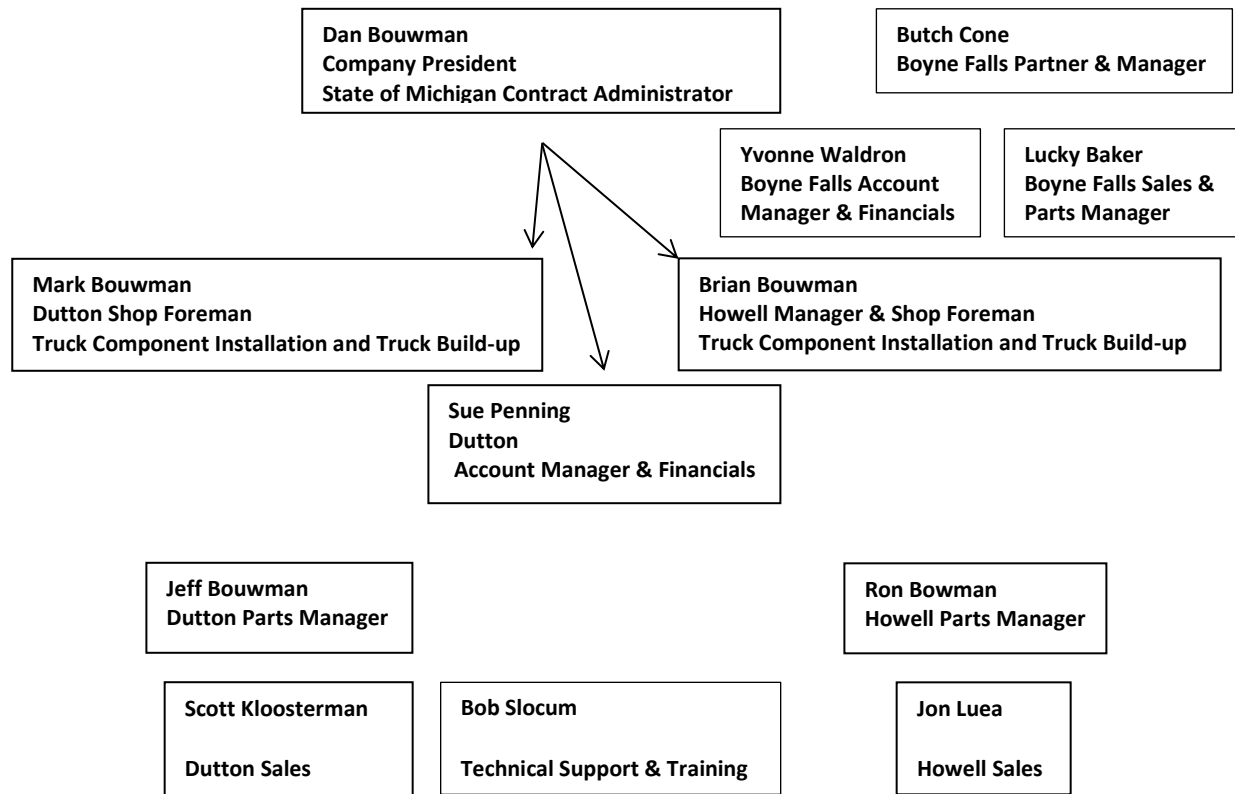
Dan Bouwman
Company President
State of Michigan Contract Administrator

Butch Cone
Boyne Falls Partner & Manager

Yvonne Waldron
Boyne Falls Account Manager & Financials

Lucky Baker
Boyne Falls Sales & Parts Manager

Mark Bouwman
Dutton Shop Foreman
Truck Component Installation and Truck Build-up

Brian Bouwman
Howell Manager & Shop Foreman
Truck Component Installation and Truck Build-up

Sue Penning
Dutton
Account Manager & Financials

Jeff Bouwman
Dutton Parts Manager

Ron Bowman
Howell Parts Manager

Scott Kloosterman

Dutton Sales

Bob Slocum

Technical Support & Training

Jon Luea

Howell Sales